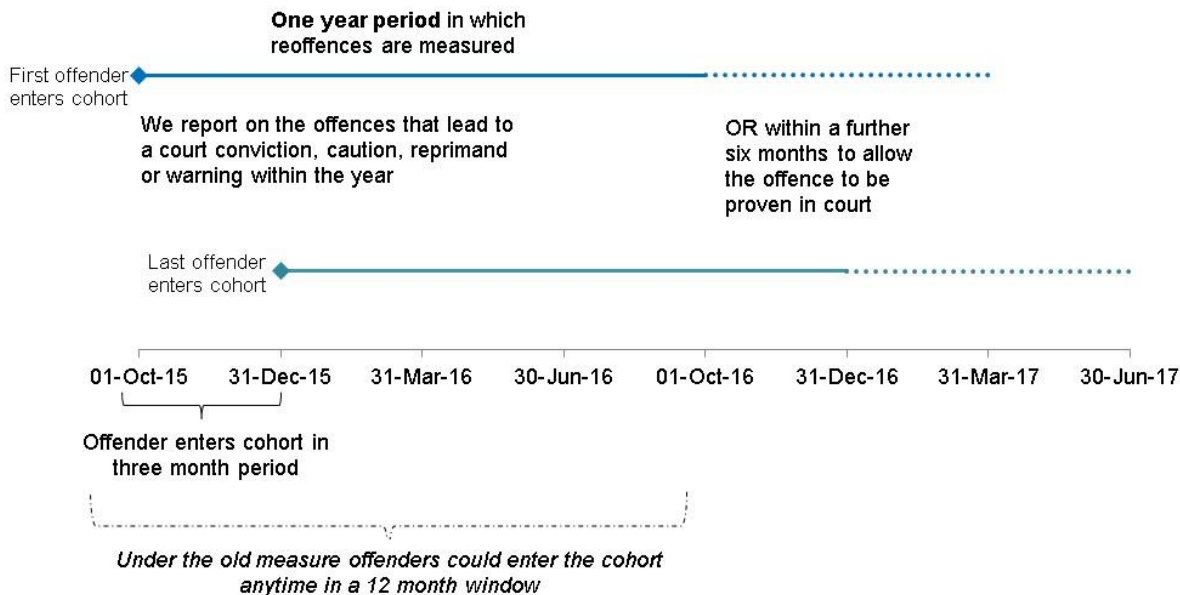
**One year period** in which reoffences are measured

First offender enters cohort

We report on the offences that lead to a court conviction, caution, reprimand or warning within the year

OR within a further six months to allow the offence to be proven in court

Last offender enters cohort

01-Oct-15 31-Dec-15 31-Mar-16 30-Jun-16 01-Oct-16 31-Dec-16 31-Mar-17 30-Jun-17

Offender enters cohort in three month period

*Under the old measure offenders could enter the cohort anytime in a 12 month window*